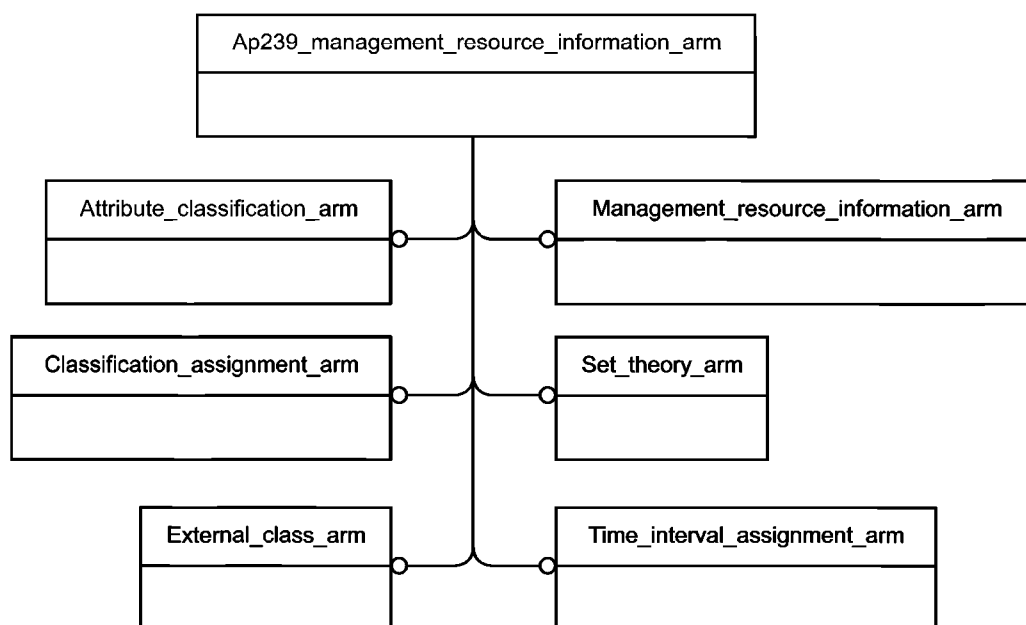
Ap239_management_resource_information_arm

Attribute_classification_arm

Management_resource_information_arm

Classification_assignment_arm

Set_theory_arm

External_class_arm

Time_interval_assignment_arm